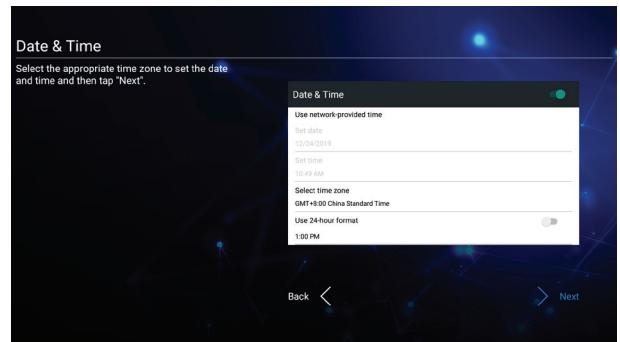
Date & Time

Select the appropriate time zone to set the date and time and then tap "Next".

Date & Time

Use network-provided time

Set date
12/24/2019

Set time
10:49 AM

Select time zone
GMT+8:00 China Standard Time

Use 24-hour format
1:00 PM

Back

Next